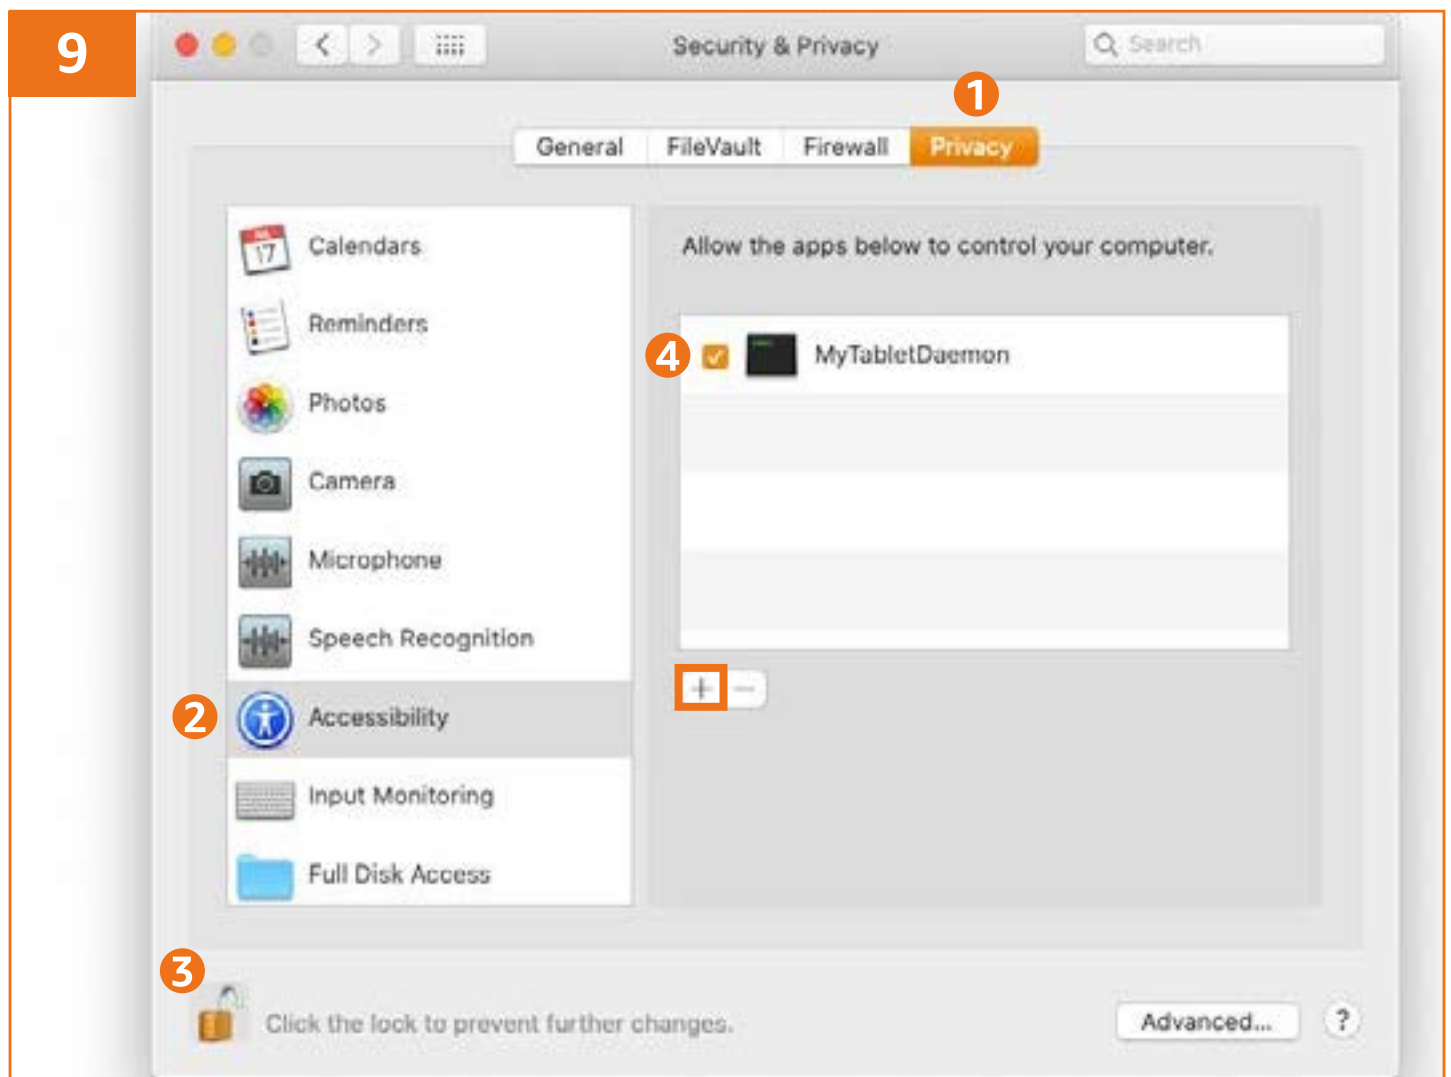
9

Security & Privacy

Search

1

General FileVault Firewall Privacy

Calendars
Reminders
Photos
Camera
Microphone
Speech Recognition
2 Accessibility
Input Monitoring
Full Disk Access

Allow the apps below to control your computer.

4 MyTabletDaemon

+ −

3

Click the lock to prevent further changes.

Advanced...

?